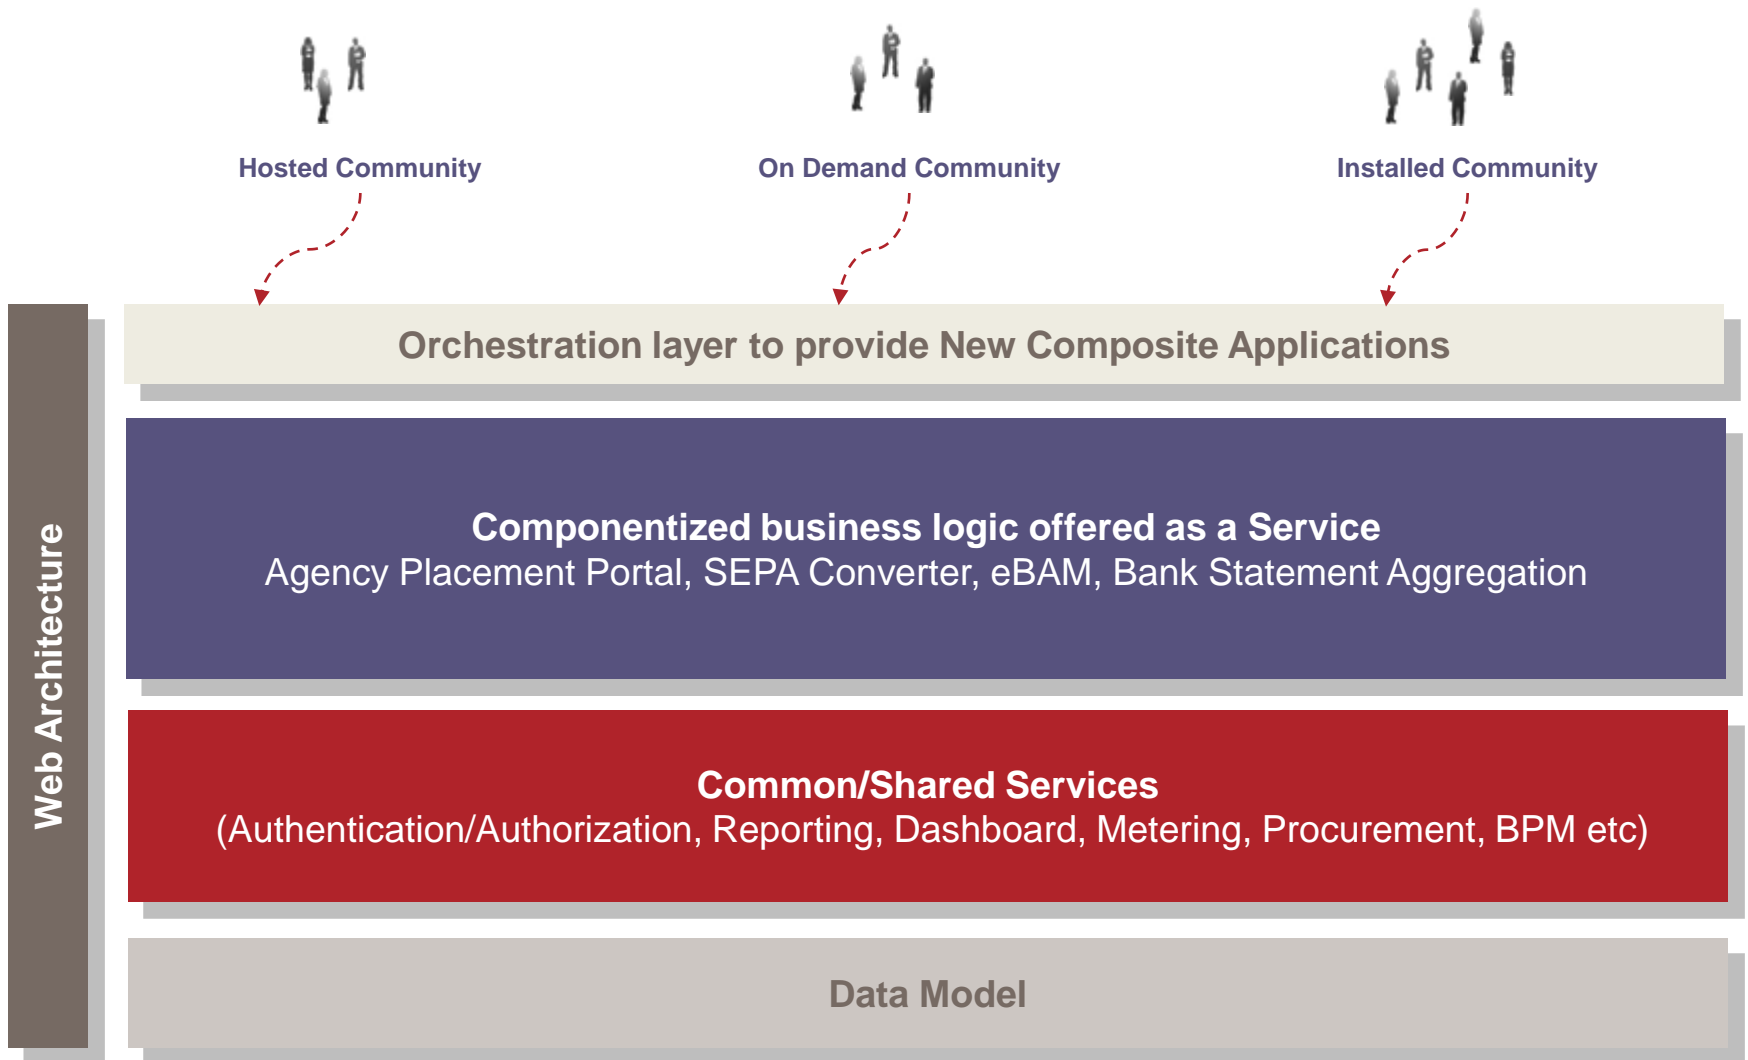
Hosted Community

On Demand Community

Installed Community

Web Architecture

Orchestration layer to provide New Composite Applications

Componentized business logic offered as a Service
Agency Placement Portal, SEPA Converter, eBAM, Bank Statement Aggregation

Common/Shared Services
(Authentication/Authorization, Reporting, Dashboard, Metering, Procurement, BPM etc)

Data Model